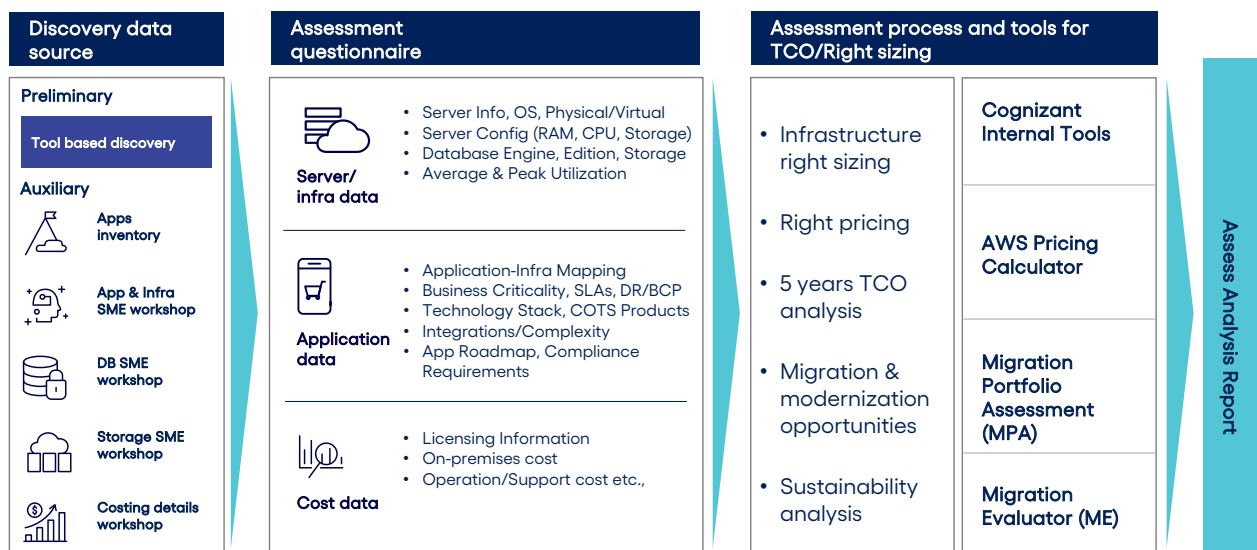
Discovery data source

Preliminary

Tool based discovery

Auxiliary

Apps inventory

App & Infra SME workshop

DB SME workshop

Storage SME workshop

Costing details workshop

Assessment questionnaire

Server/ infra data

- Server Info, OS, Physical/Virtual
- Server Config (RAM, CPU, Storage)
- Database Engine, Edition, Storage
- Average & Peak Utilization

Application data

- Application-Infra Mapping
- Business Criticality, SLAs, DR/BCP
- Technology Stack, COTS Products
- Integrations/Complexity
- App Roadmap, Compliance Requirements

Cost data

- Licensing Information
- On-premises cost
- Operation/Support cost etc.,

Assessment process and tools for TCO/Right sizing

- Infrastructure right sizing
- Right pricing
- 5 years TCO analysis
- Migration & modernization opportunities
- Sustainability analysis

Cognizant Internal Tools

AWS Pricing Calculator

Migration Portfolio Assessment (MPA)

Migration Evaluator (ME)

Assess Analysis Report